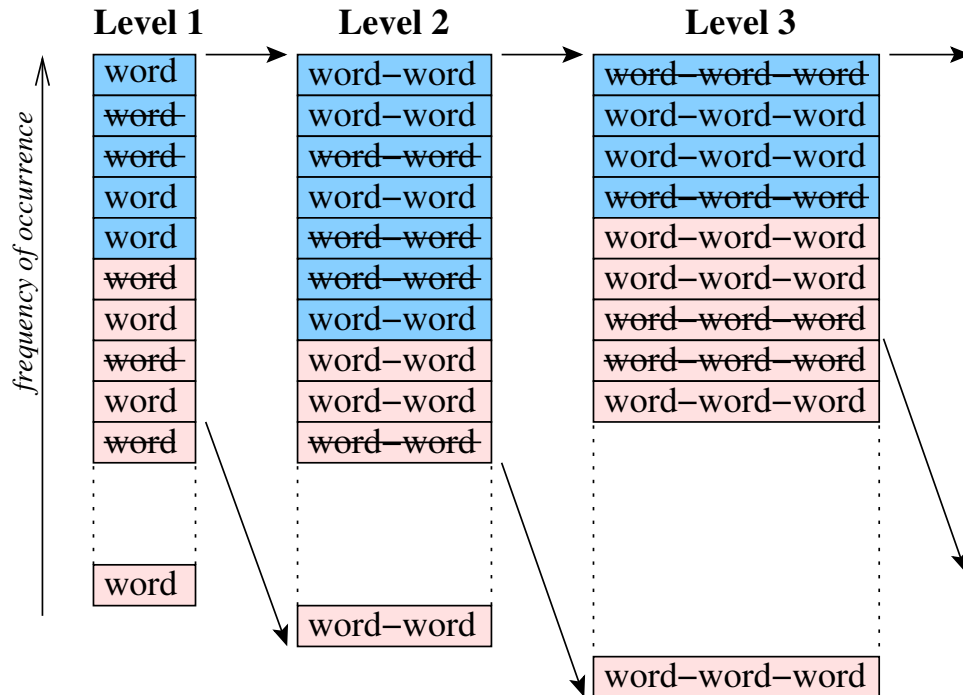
frequency of occurrence

Level 1

word
word
word
word
word
word
word
word
word
word

word

Level 2

word–word
word–word
word–word
word–word
word–word
word–word
word–word
word–word
word–word
word–word

word–word

Level 3

word–word–word
word–word–word
word–word–word
word–word–word
word–word–word
word–word–word
word–word–word
word–word–word
word–word–word

word–word–word